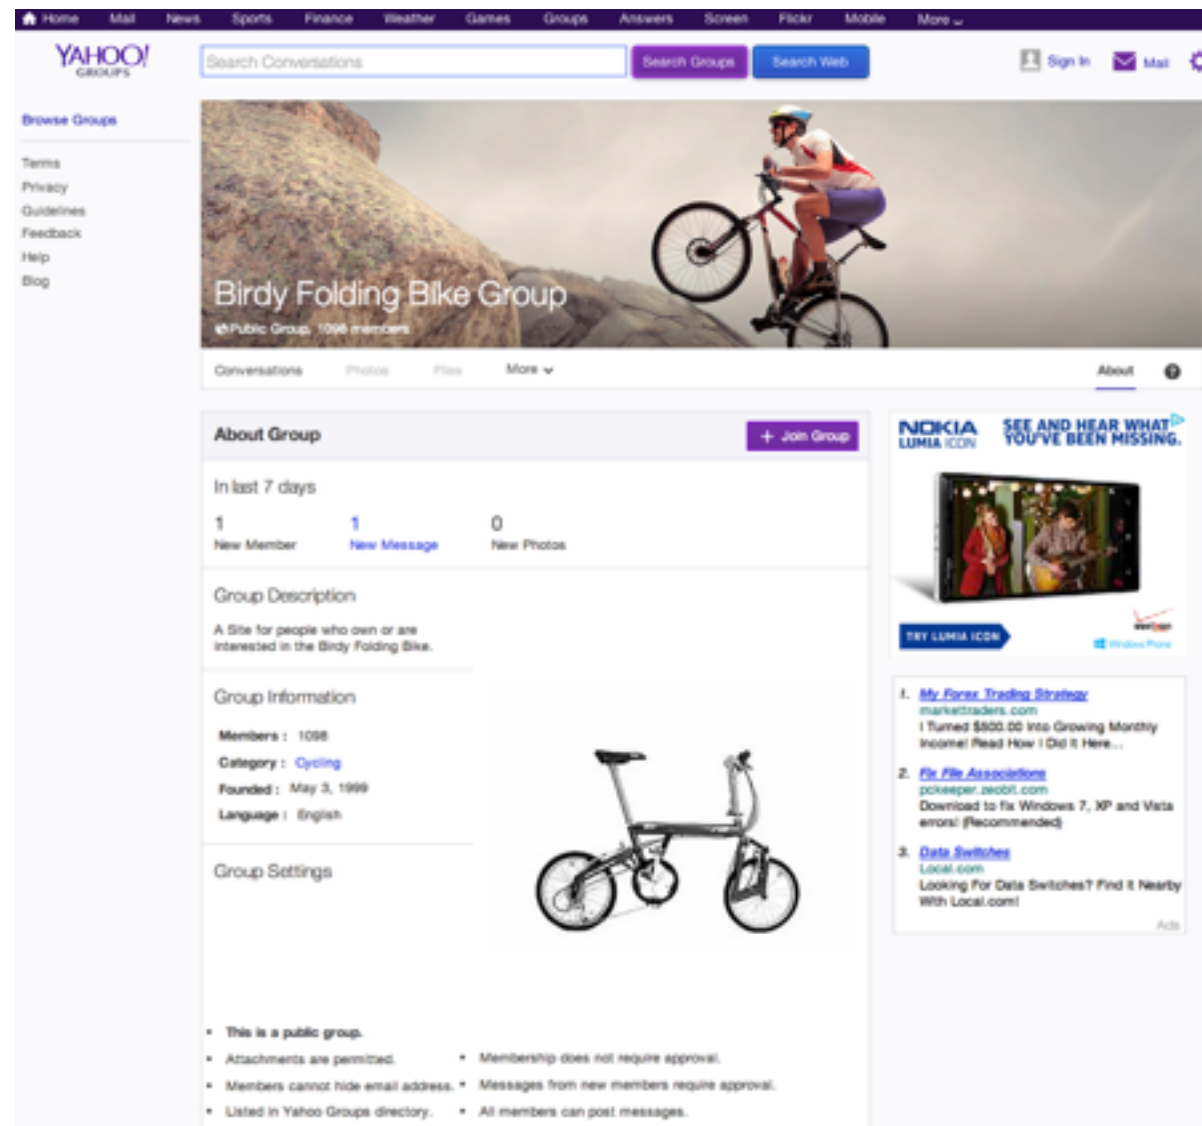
Home Mail News Sports Finance Weather Games Groups Answers Screen Flickr Mobile More

YAHOO! GROUPS

Search Conversations

Search Groups Search Web

Sign In Mail

Browse Groups

Terms
Privacy
Guidelines
Feedback
Help
Blog

Birdy Folding Bike Group
Public Group, 1098 members

Conversations Photos Files More

About

About Group

+ Join Group

In last 7 days

1
New Member

1
New Message

0
New Photos

Group Description

A Site for people who own or are interested in the Birdy Folding Bike.

Group Information

Members : 1098
Category : Cycling
Founded : May 3, 1999
Language : English

Group Settings

- This is a public group.
- Attachments are permitted.
- Members cannot hide email address.
- Listed in Yahoo Groups directory.
- Membership does not require approval.
- Messages from new members require approval.
- All members can post messages.

NOKIA LUMIA ICON
SEE AND HEAR WHAT YOU'VE BEEN MISSING.
TRY LUMIA ICON
verizon
Windows Phone

1. My Forex Trading Strategy
marketraders.com
I Turned $500.00 Into Growing Monthly Income! Read How I Did It Here...

2. Fix File Associations
pckeeper.zeobit.com
Download to fix Windows 7, XP and Vista errors! (Recommended)

3. Data Switches
Local.com
Looking For Data Switches? Find It Nearby With Local.com!

Ads